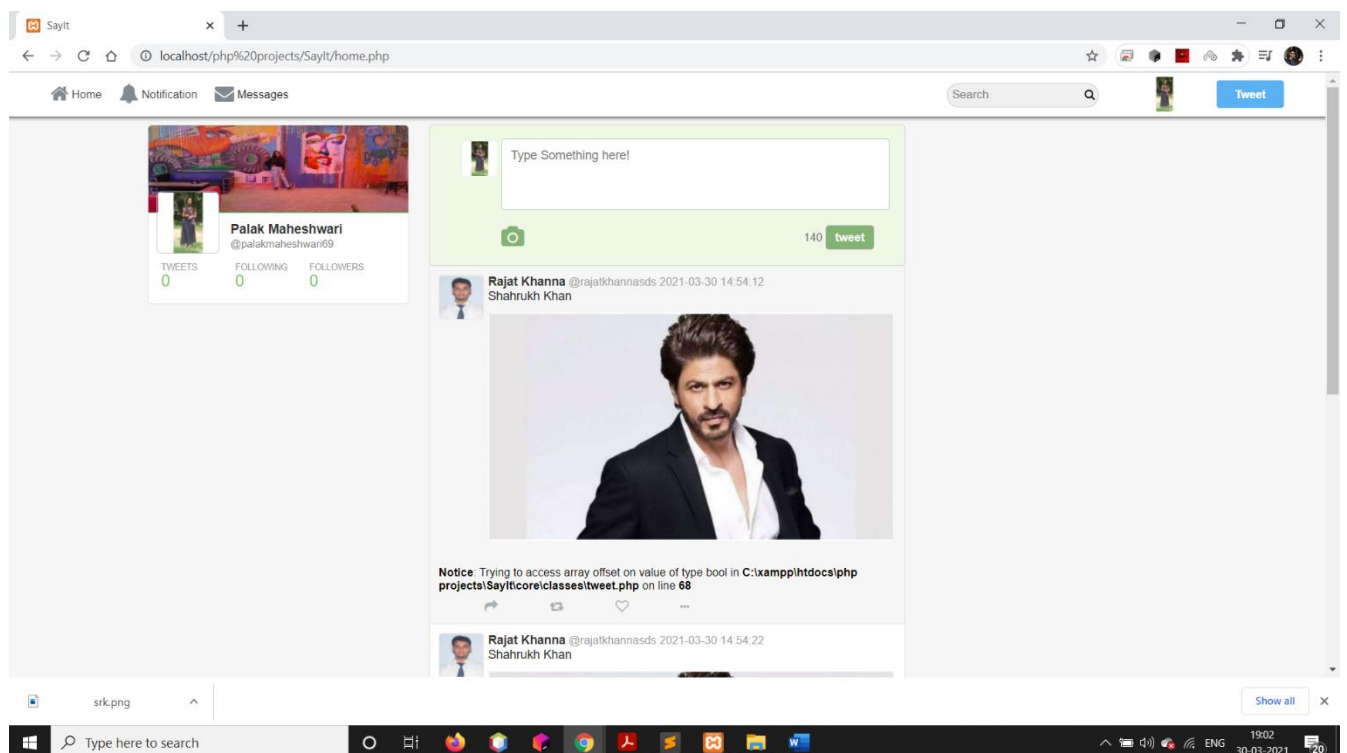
SayIt
localhost/php%20projects/SayIt/home.php

Home Notification Messages
Search
Tweet

Palak Maheshwari
@palakmaheshwari69
TWEETS 0
FOLLOWING 0
FOLLOWERS 0

Type Something here!
140 tweet

Rajat Khanna @rajatkhannasds 2021-03-30 14:54:12
Shahrukh Khan

**Notice**: Trying to access array offset on value of type bool in **C:\xampp\htdocs\php projects\SayIt\core\classes\tweet.php** on line **68**

Rajat Khanna @rajatkhannasds 2021-03-30 14:54:22
Shahrukh Khan

srk.png
Show all

Type here to search
ENG 19:02 30-03-2021 20